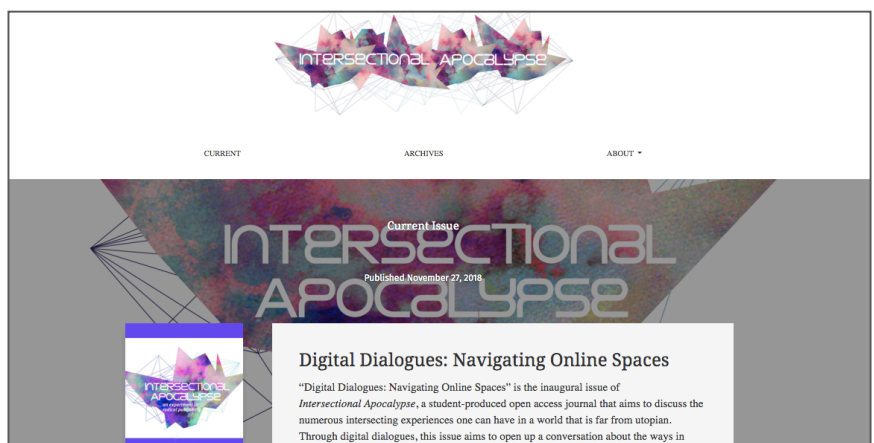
INTERSECTIONAL APOCALYPSE

CURRENT

ARCHIVES

ABOUT

Current Issue

INTERSECTIONAL APOCALYPSE

Published November 27, 2018

INTERSECTIONAL APOCALYPSE

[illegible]

Digital Dialogues: Navigating Online Spaces

“Digital Dialogues: Navigating Online Spaces” is the inaugural issue of *Intersectional Apocalypse*, a student-produced open access journal that aims to discuss the numerous intersecting experiences one can have in a world that is far from utopian. Through digital dialogues, this issue aims to open up a conversation about the ways in